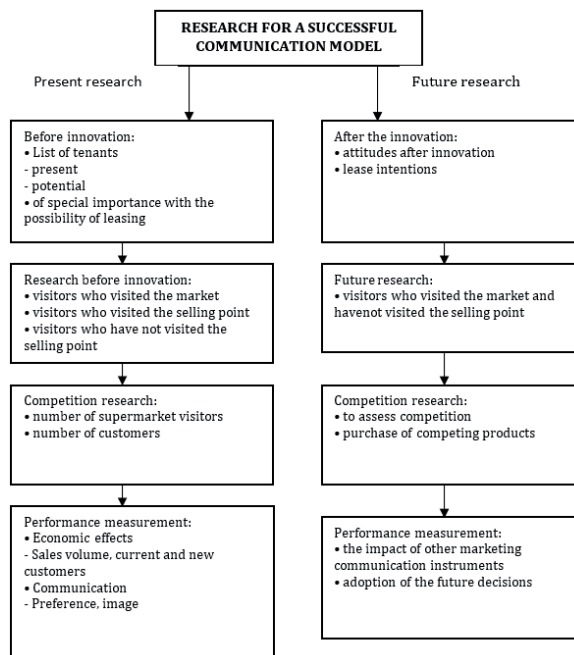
RESEARCH FOR A SUCCESSFUL COMMUNICATION MODEL

Present research

Before innovation:
• List of tenants
- present
- potential
• of special importance with the possibility of leasing

Research before innovation:
• visitors who visited the market
• visitors who visited the selling point
• visitors who have not visited the selling point

Competition research:
• number of supermarket visitors
• number of customers

Performance measurement:
• Economic effects
- Sales volume, current and new customers
• Communication
- Preference, image

Future research

After the innovation:
• attitudes after innovation
• lease intentions

Future research:
• visitors who visited the market and havenot visited the selling point

Competition research:
• to assess competition
• purchase of competing products

Performance measurement:
• the impact of other marketing communication instruments
• adoption of the future decisions